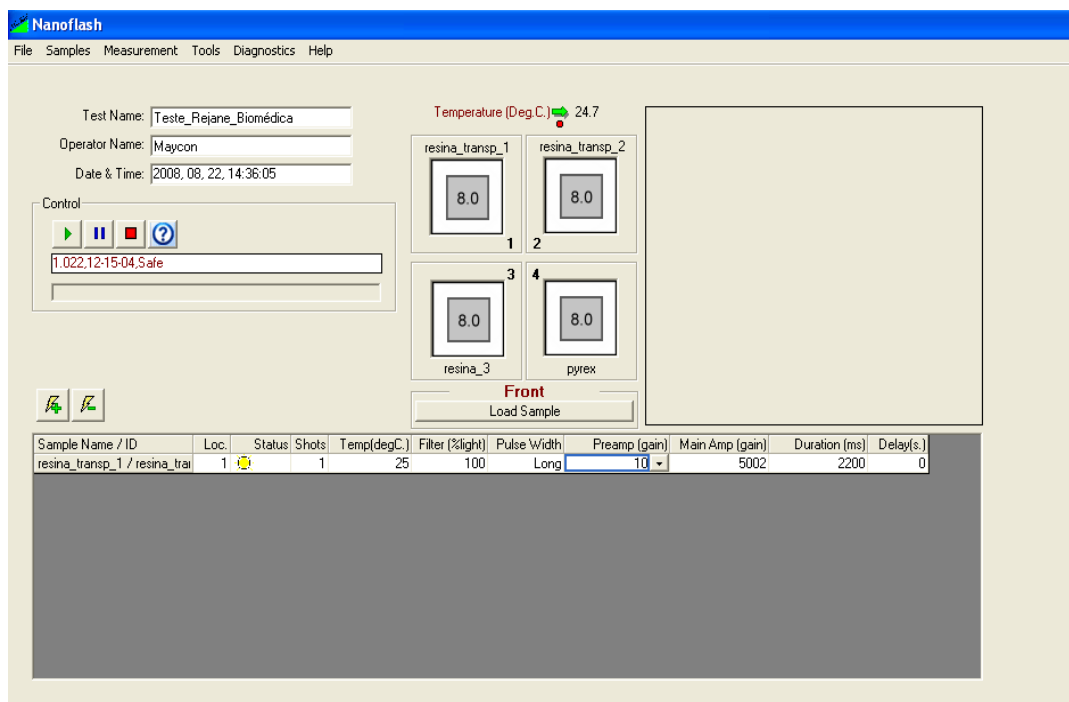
Nanoflash

File Samples Measurement Tools Diagnostics Help

Test Name: Teste_Rejane_Biomédica

Operator Name: Maycon

Date & Time: 2008, 08, 22, 14:36:05

Control

1.022,12-15-04,Safe

Temperature (Deg.C.) 24.7

resina_transp_1

8.0

1

resina_transp_2

8.0

2

3

8.0

resina_3

4

8.0

pyrex

Front

Load Sample

| Sample Name / ID | Loc. | Status | Shots | Temp(degC.) | Filter (%light) | Pulse Width | Preamp (gain) | Main Amp (gain) | Duration (ms) | Delay(s.) |
|---|---|---|---|---|---|---|---|---|---|---|
| resina_transp_1 / resina_trai | 1 | | 1 | 25 | 100 | Long | 10 | 5002 | 2200 | 0 |